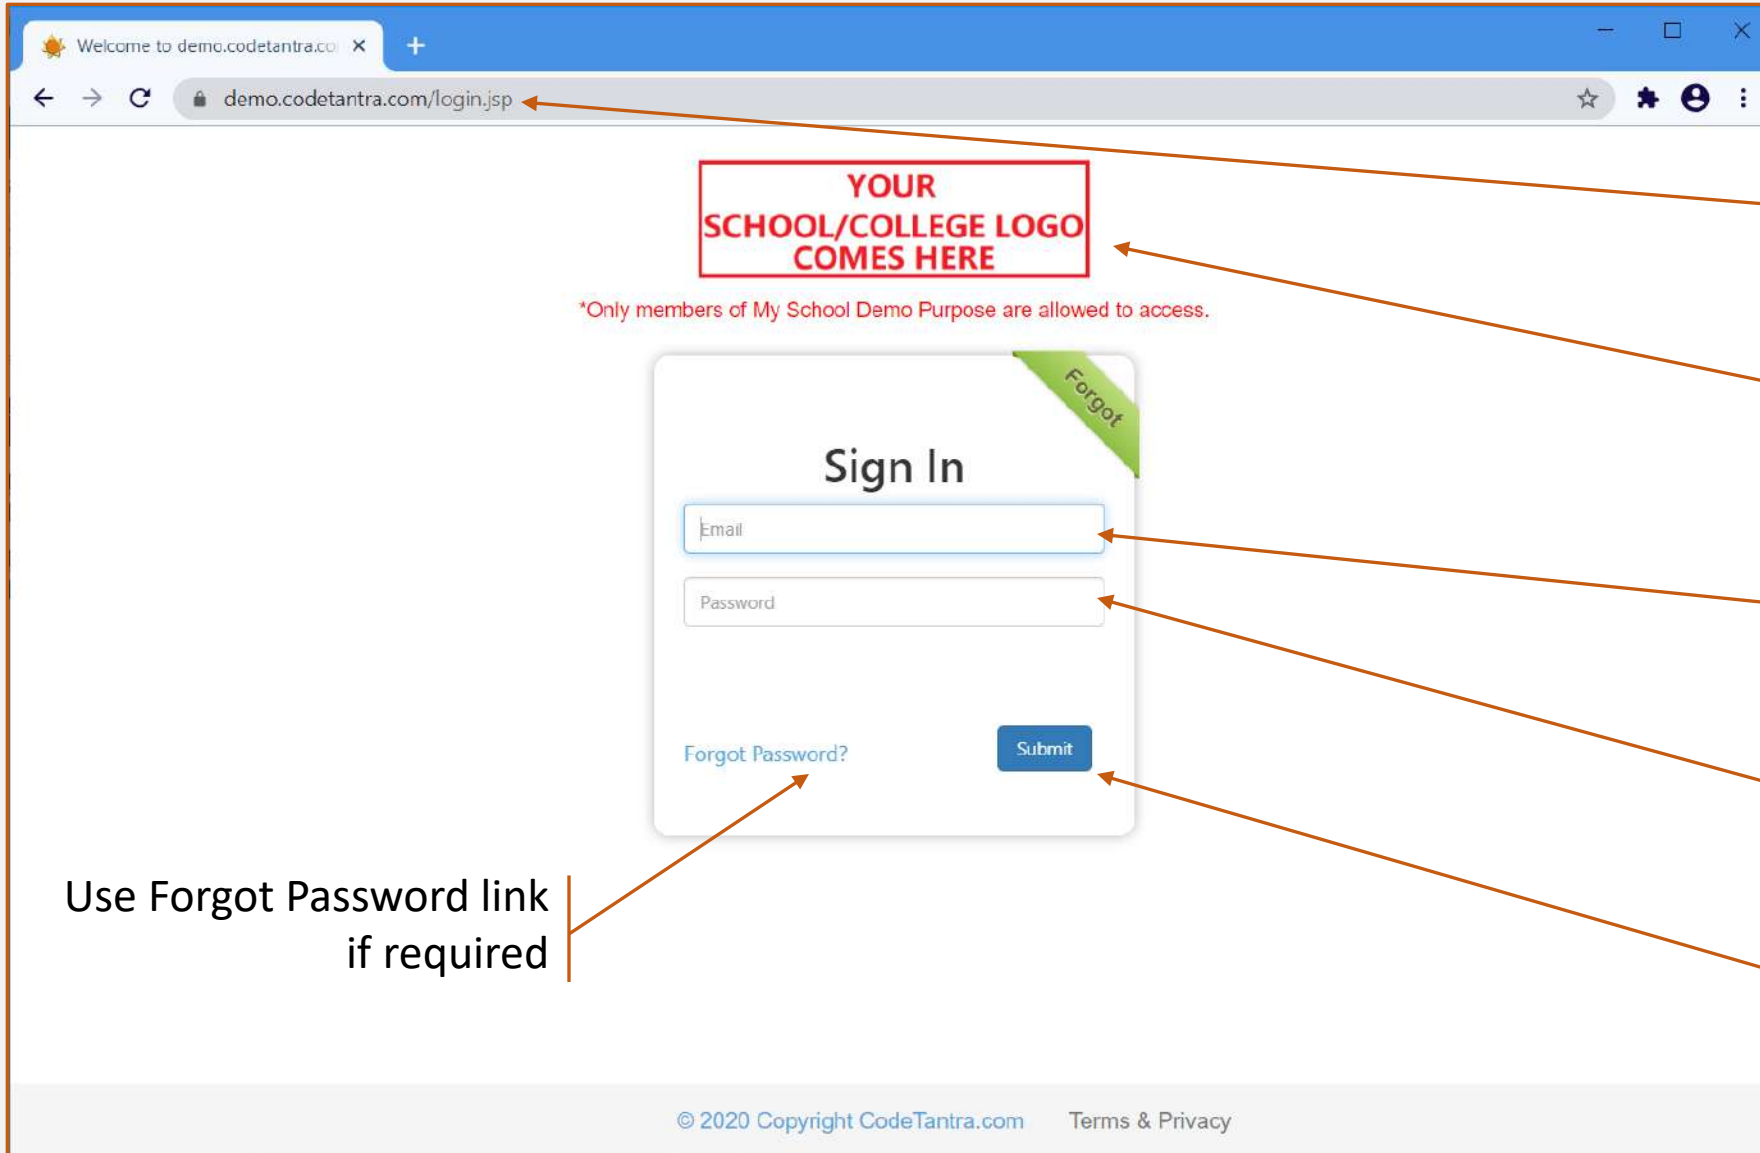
Welcome to demo.codetantra.co ×

demo.codetantra.com/login.jsp

YOUR SCHOOL/COLLEGE LOGO COMES HERE

*Only members of My School Demo Purpose are allowed to access.

Forgot

Sign In

Email

Password

Forgot Password?

Submit

Use Forgot Password link if required

© 2020 Copyright CodeTantra.com

Terms & Privacy